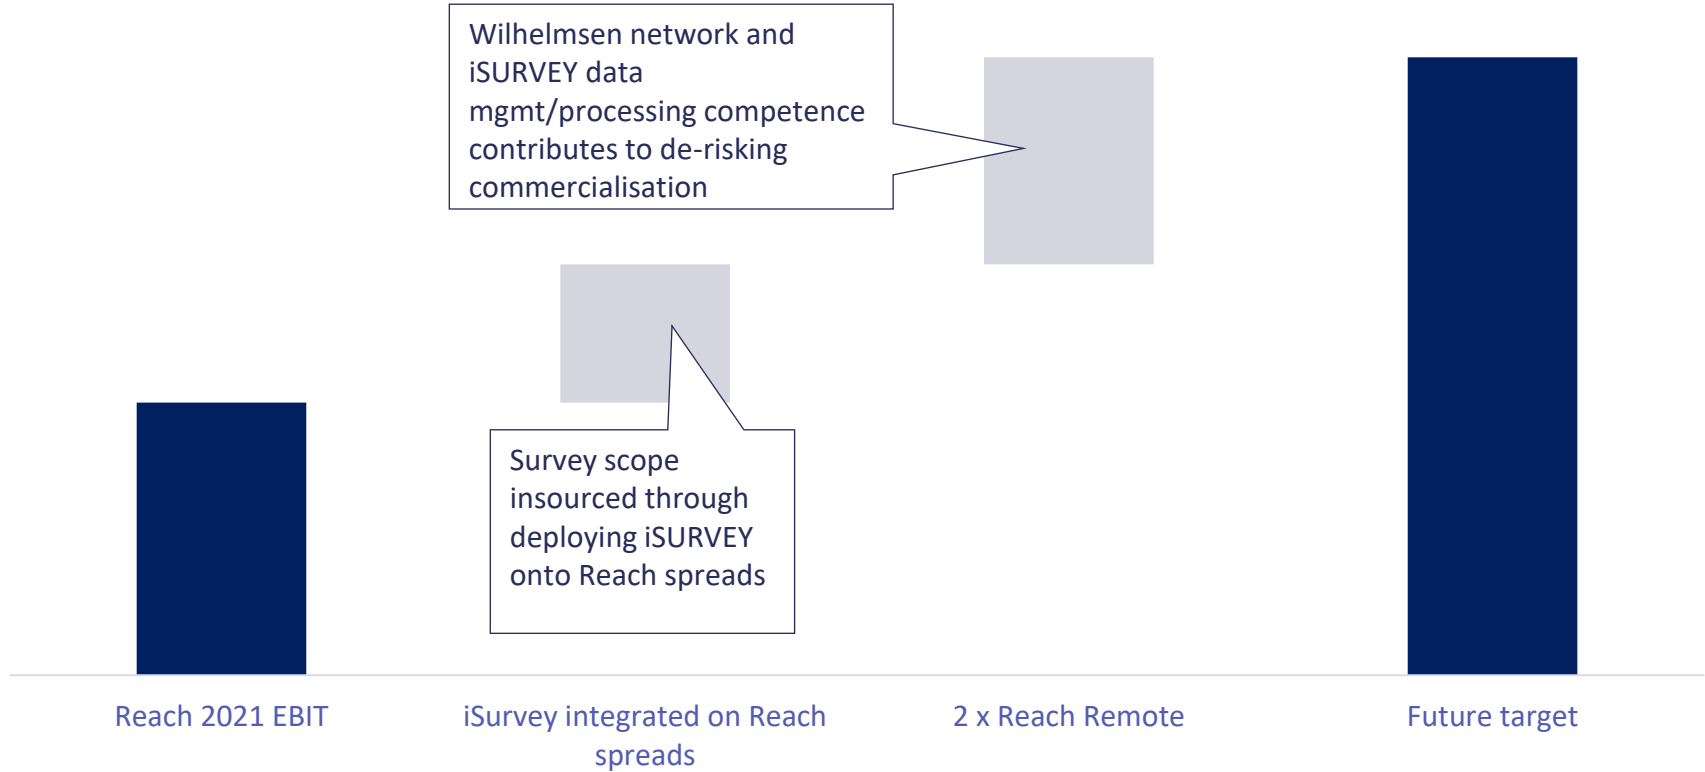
Wilhelmsen network and iSURVEY data mgmt/processing competence contributes to de-risking commercialisation

Survey scope insourced through deploying iSURVEY onto Reach spreads

Reach 2021 EBIT

iSurvey integrated on Reach spreads

2 x Reach Remote

Future target